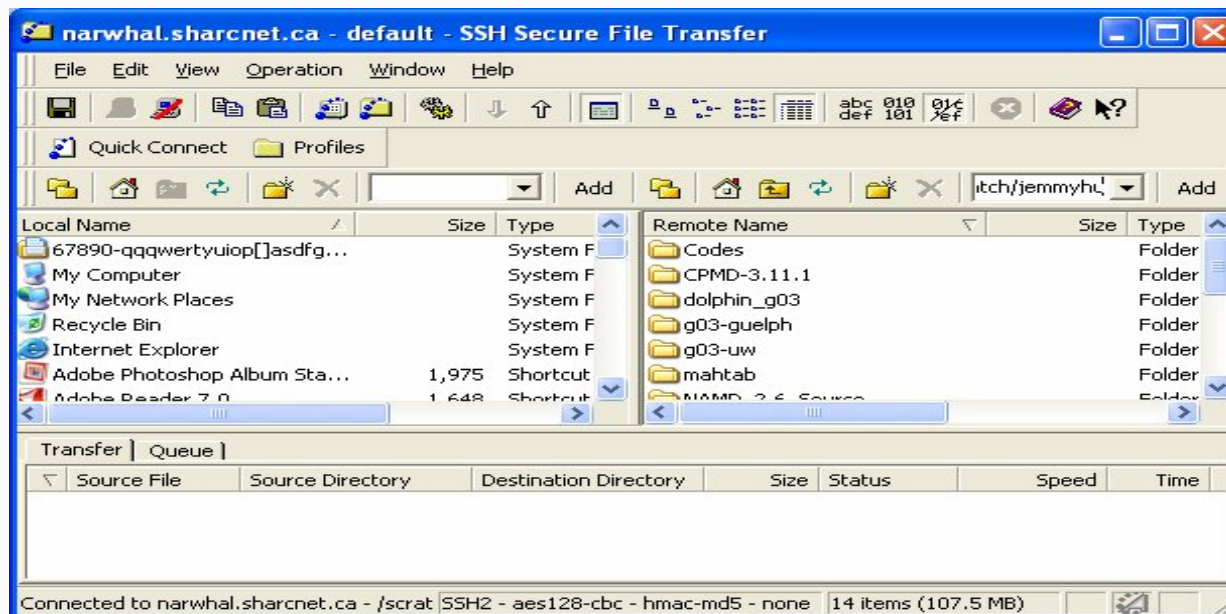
narwhal.sharcnet.ca - default - SSH Secure File Transfer

File Edit View Operation Window Help

Quick Connect Profiles

Add

itch/jemmyhu

Add

| Local Name | Size | Type |
|---|---|---|
| 67890-qqqwertyuiop[]asdfg... | | System F |
| My Computer | | System F |
| My Network Places | | System F |
| Recycle Bin | | System F |
| Internet Explorer | | System F |
| Adobe Photoshop Album Sta... | 1,975 | Shortcut |
| Adobe Reader 7.0 | 1,648 | Shortcut |

| Remote Name | Size | Type |
|---|---|---|
| Codes | | Folder |
| CPMD-3.11.1 | | Folder |
| dolphin_g03 | | Folder |
| g03-guelph | | Folder |
| g03-uw | | Folder |
| mahtab | | Folder |
| NAMD_2.6_Source | | Folder |

Transfer Queue

| Source File | Source Directory | Destination Directory | Size | Status | Speed | Time |
|---|---|---|---|---|---|---|

Connected to narwhal.sharcnet.ca - /scrat SSH2 - aes128-cbc - hmac-md5 - none 14 items (107.5 MB)